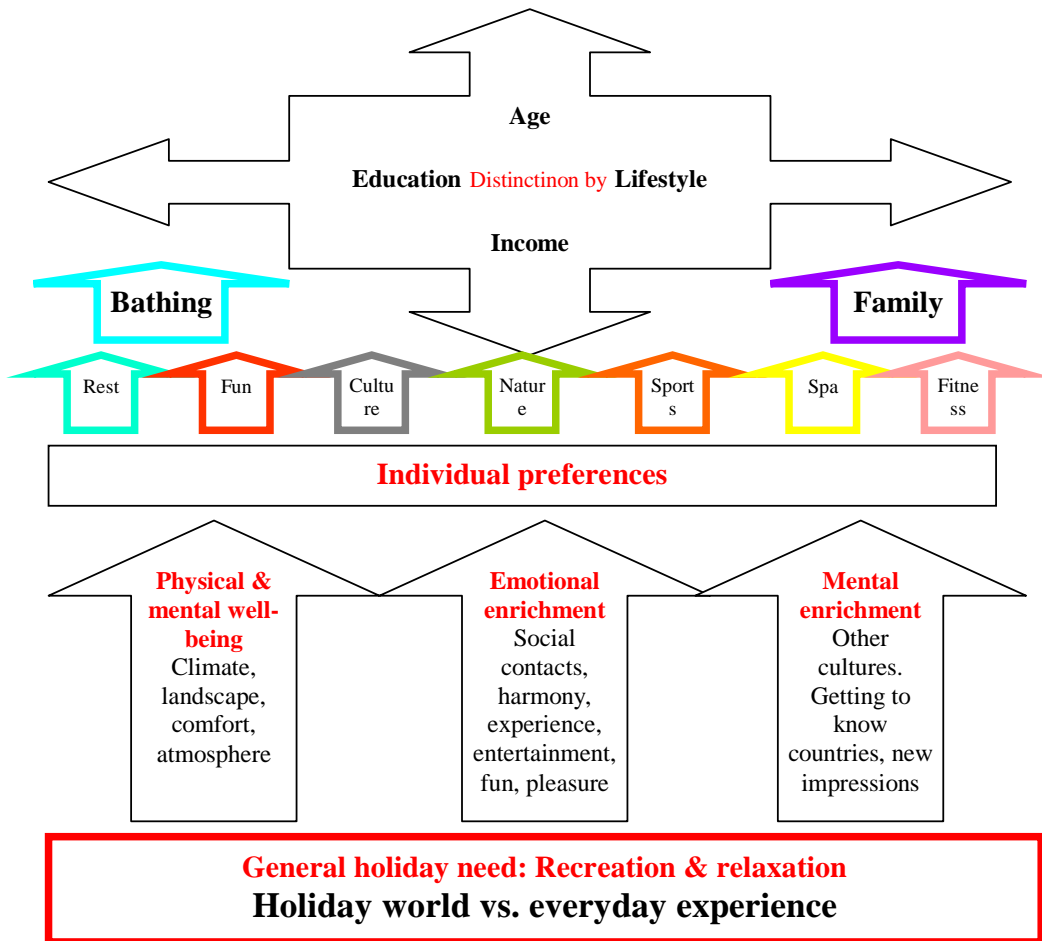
Age

Education Distinctinon by Lifestyle

Income

Bathing

Family

Rest

Fun

Culture

Nature

Sports

Spa

Fitness

Individual preferences

Physical & mental well-being
Climate, landscape, comfort, atmosphere

Emotional enrichment
Social contacts, harmony, experience, entertainment, fun, pleasure

Mental enrichment
Other cultures. Getting to know countries, new impressions

General holiday need: Recreation & relaxation
Holiday world vs. everyday experience